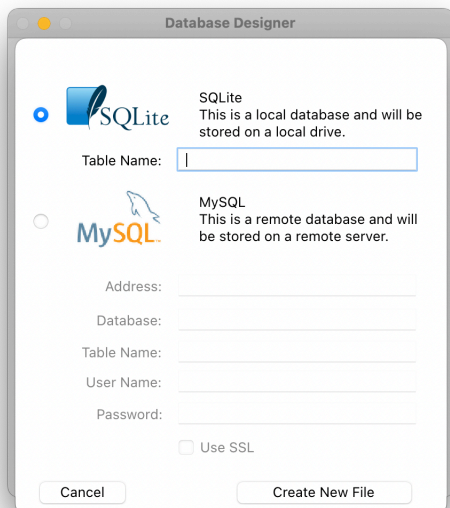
Database Designer

SQLite

SQLite
This is a local database and will be stored on a local drive.

Table Name:

MySQL

MySQL
This is a remote database and will be stored on a remote server.

Address:

Database:

Table Name:

User Name:

Password:

Use SSL

Cancel

Create New File